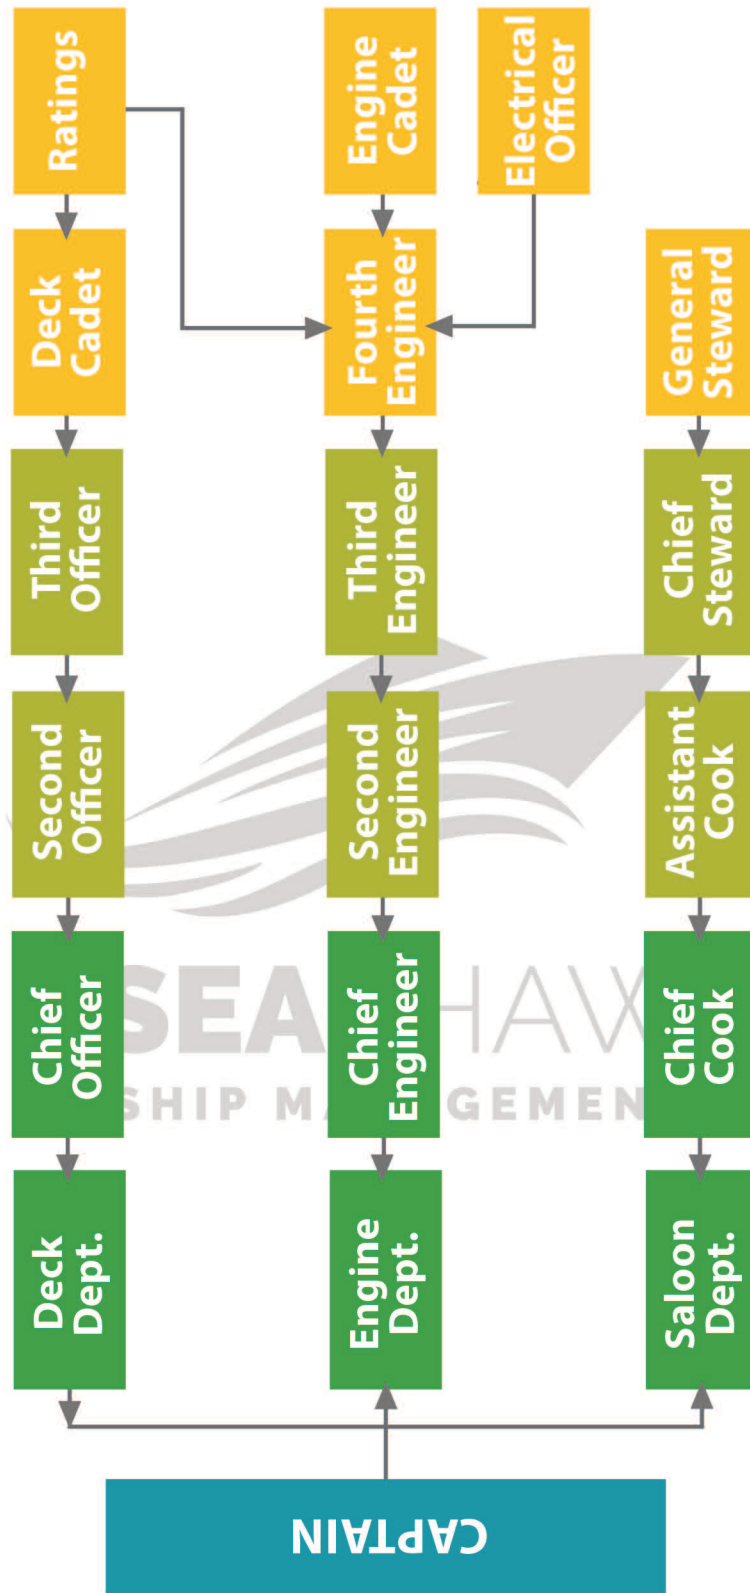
Ratings

Deck Cadet

Third Officer

Second Officer

Chief Officer

Deck Dept.

Engine Cadet

Electrical Officer

Fourth Engineer

Third Engineer

Second Engineer

Chief Engineer

Engine Dept.

General Steward

Chief Steward

Assistant Cook

Chief Cook

Saloon Dept.

SEAHAWK
SHIP MANAGEMENT

CAPTAIN